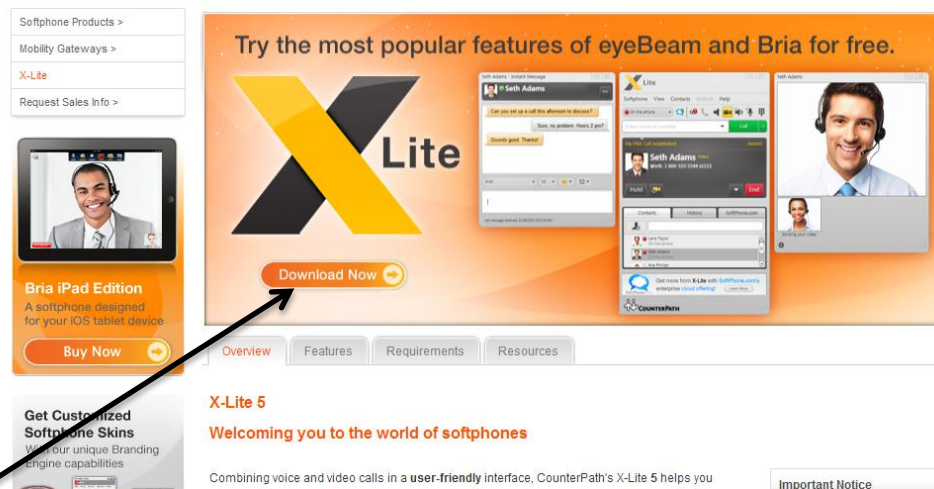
Softphone Products >
Mobility Gateways >
X-Lite
Request Sales Info >

Bria iPad Edition
A softphone designed for your iOS tablet device
Buy Now

Get Customized Softphone Skins
With our unique Branding Engine capabilities

Try the most popular features of eyeBeam and Bria for free.

X Lite

Seth Adams - Instant Message
Seth Adams
Can you set up a call this afternoon to discuss?
Sure, no problem. Have 2 pm?
Sounds good. Thanks!

X-Lite
Softphone View Contacts Actions Help
On the phone
Call
Seth Adams
Hold
End
Contacts History SoftPhone.com
Get more from X-Lite with SoftPhone.com's enterprise cloud offering!
CounterPath

Seth Adams

Download Now

Overview Features Requirements Resources

X-Lite 5
Welcoming you to the world of softphones

Combining voice and video calls in a user-friendly interface, CounterPath's X-Lite 5 helps you

Important Notice